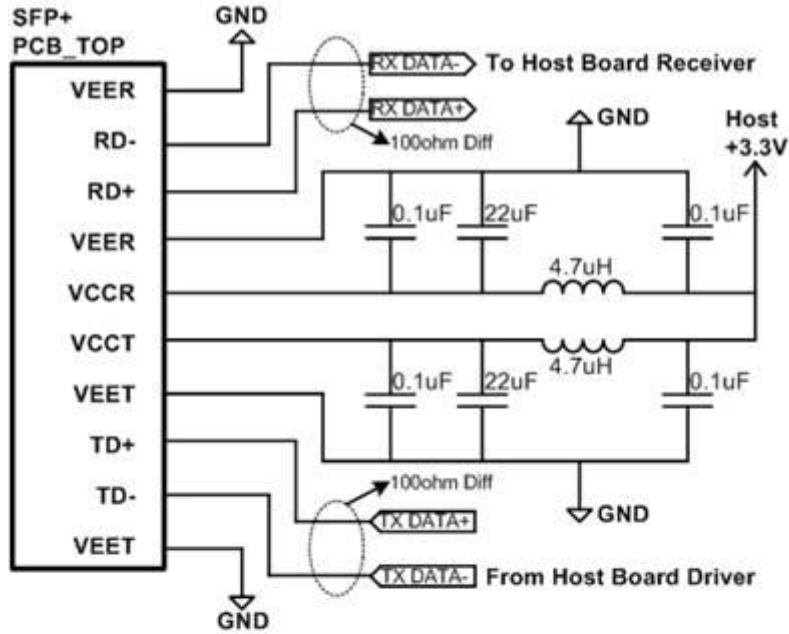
SFP+
PCB_TOP

GND

VEER
RD-
RD+
VEER
VCCR
VCCT
VEET
TD+
TD-
VEET

RX DATA-
To Host Board Receiver
RX DATA+
100ohm Diff
GND
Host
+3.3V
0.1uF
22uF
0.1uF
4.7uH
4.7uH
0.1uF
22uF
0.1uF
100ohm Diff
GND
TX DATA+
TX DATA-
From Host Board Driver
GND